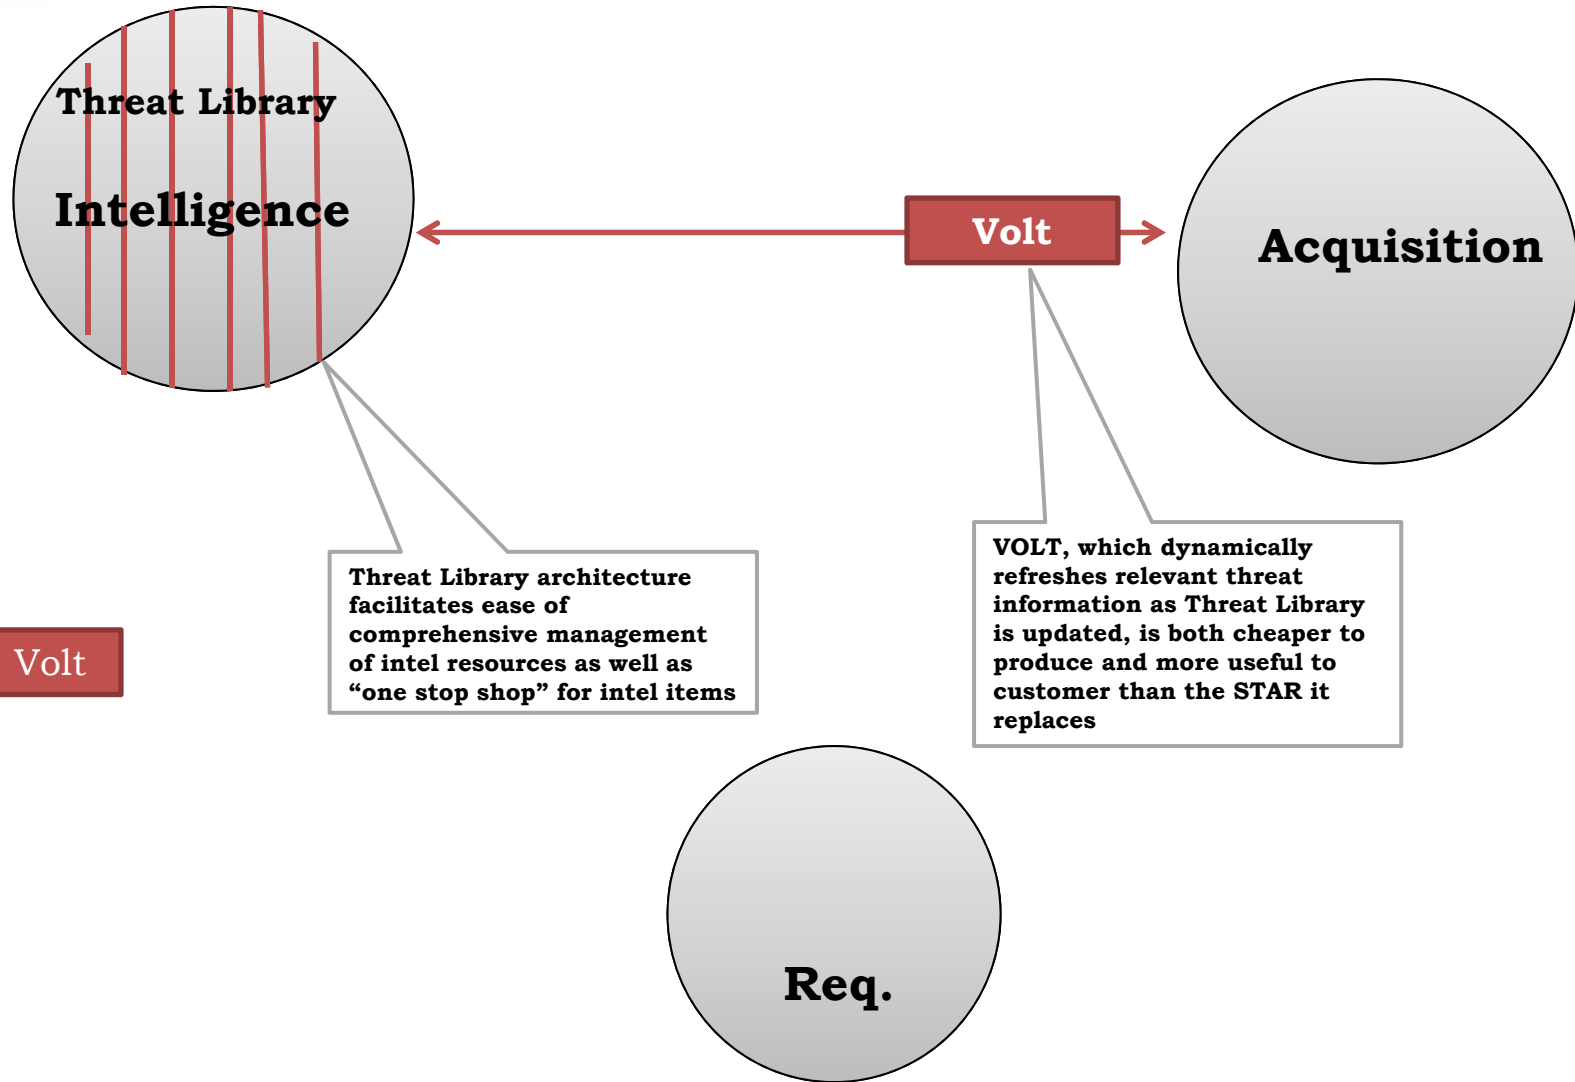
Threat Library

Intelligence

Volt

Acquisition

Threat Library architecture facilitates ease of comprehensive management of intel resources as well as “one stop shop” for intel items

VOLT, which dynamically refreshes relevant threat information as Threat Library is updated, is both cheaper to produce and more useful to customer than the STAR it replaces

Volt

Req.